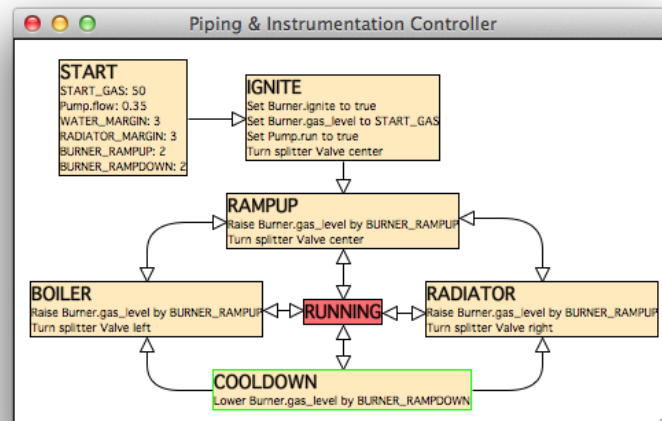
Piping & Instrumentation Controller

START
START_GAS: 50
Pump.flow: 0.35
WATER_MARGIN: 3
RADIATOR_MARGIN: 3
BURNER_RAMPUP: 2
BURNER_RAMPDOWN: 2

IGNITE
Set Burner.ignite to true
Set Burner.gas_level to START_GAS
Set Pump.run to true
Turn splitter Valve center

RAMPUP
Raise Burner.gas_level by BURNER_RAMPUP
Turn splitter Valve center

BOILER
Raise Burner.gas_level by BURNER_RAMPUP
Turn splitter Valve left

RUNNING

RADIATOR
Raise Burner.gas_level by BURNER_RAMPUP
Turn splitter Valve right

COOLDOWN
Lower Burner.gas_level by BURNER_RAMPDOWN